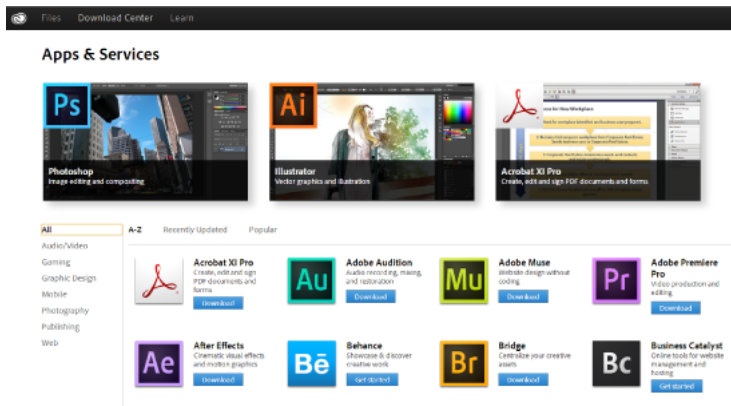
Files Download Center Learn

Apps & Services

Ps
Photoshop
Image editing and compositing

Ai
Illustrator
Vector graphics and illustration

Acrobat XI Pro
Create, edit and sign PDF documents and forms

All
Audio/Video
Gaming
Graphic Design
Mobile
Photography
Publishing
Web

A-Z Recently Updated Popular

Acrobat XI Pro
Create, edit and sign PDF documents and forms
Download

Au
Adobe Audition
Audio recording, mixing, and restoration
Download

Mu
Adobe Muse
Website design without coding
Download

Pr
Adobe Premiere Pro
Video production and editing
Download

Ae
After Effects
Cinematic visual effects and motion graphics
Download

Bē
Behance
Showcase & discover creative work
Get started

Br
Bridge
Centralize your creative assets
Download

Bc
Business Catalyst
Online tools for website management and hosting
Get started